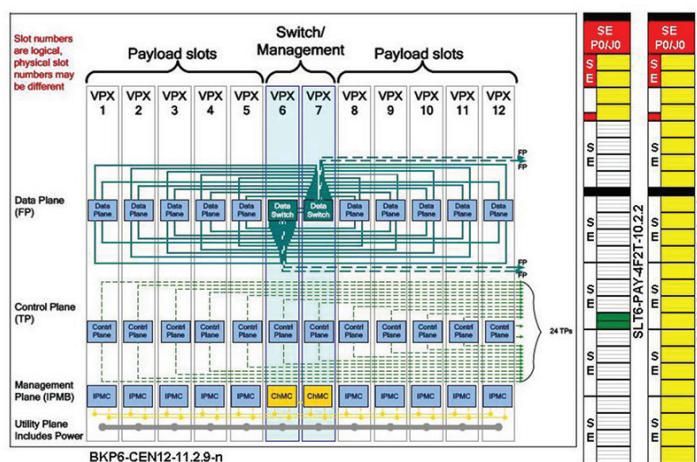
Slot numbers are logical, physical slot numbers may be different

Payload slots

Switch/ Management

Payload slots

VPX 1
VPX 2
VPX 3
VPX 4
VPX 5
VPX 6
VPX 7
VPX 8
VPX 9
VPX 10
VPX 11
VPX 12

Data Plane (FP)

Data Plane
Data Plane
Data Plane
Data Plane
Data Plane
Data Switch
Data Switch
Data Plane
Data Plane
Data Plane
Data Plane
Data Plane

FP
FP
FP
FP

Control Plane (TP)

Contrl Plane
Contrl Plane
Contrl Plane
Contrl Plane
Contrl Plane
Contrl Plane
Contrl Plane
Contrl Plane
Contrl Plane
Contrl Plane
Contrl Plane
Contrl Plane

24 TPs

Management Plane (IPMB)

IPMC
IPMC
IPMC
IPMC
IPMC
ChMC
ChMC
IPMC
IPMC
IPMC
IPMC
IPMC

Utility Plane Includes Power

BKP6-CEN12-11.2.9-n

SE P0/J0
S E
S E
S E
S E
S E
S E

SLT6-PAY-4F2T-10.2.2

SE P0/J0
S E
S E
S E
S E
S E
S E